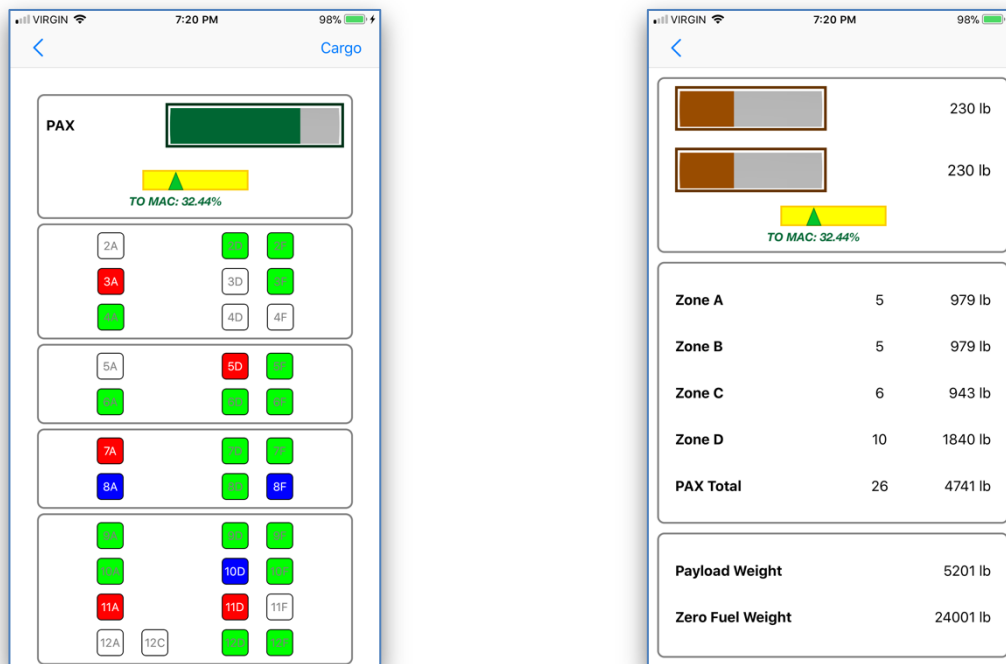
VIRGIN 7:20 PM 98%

Cargo

PAX

TO MAC: 32.44%

2A 2D 2F
3A 3D 3F
4A 4D 4F

5A 5D 5F
6A 6D 6F

7A 7D 7F
8A 8D 8F

9A 9D 9F
10A 10D 10F
11A 11D 11F
12A 12C 12D 12F

VIRGIN 7:20 PM 98%

230 lb

230 lb

TO MAC: 32.44%

| | | |
|---|---|---|
| Zone A | 5 | 979 lb |
| Zone B | 5 | 979 lb |
| Zone C | 6 | 943 lb |
| Zone D | 10 | 1840 lb |
| PAX Total | 26 | 4741 lb |

Payload Weight 5201 lb

Zero Fuel Weight 24001 lb